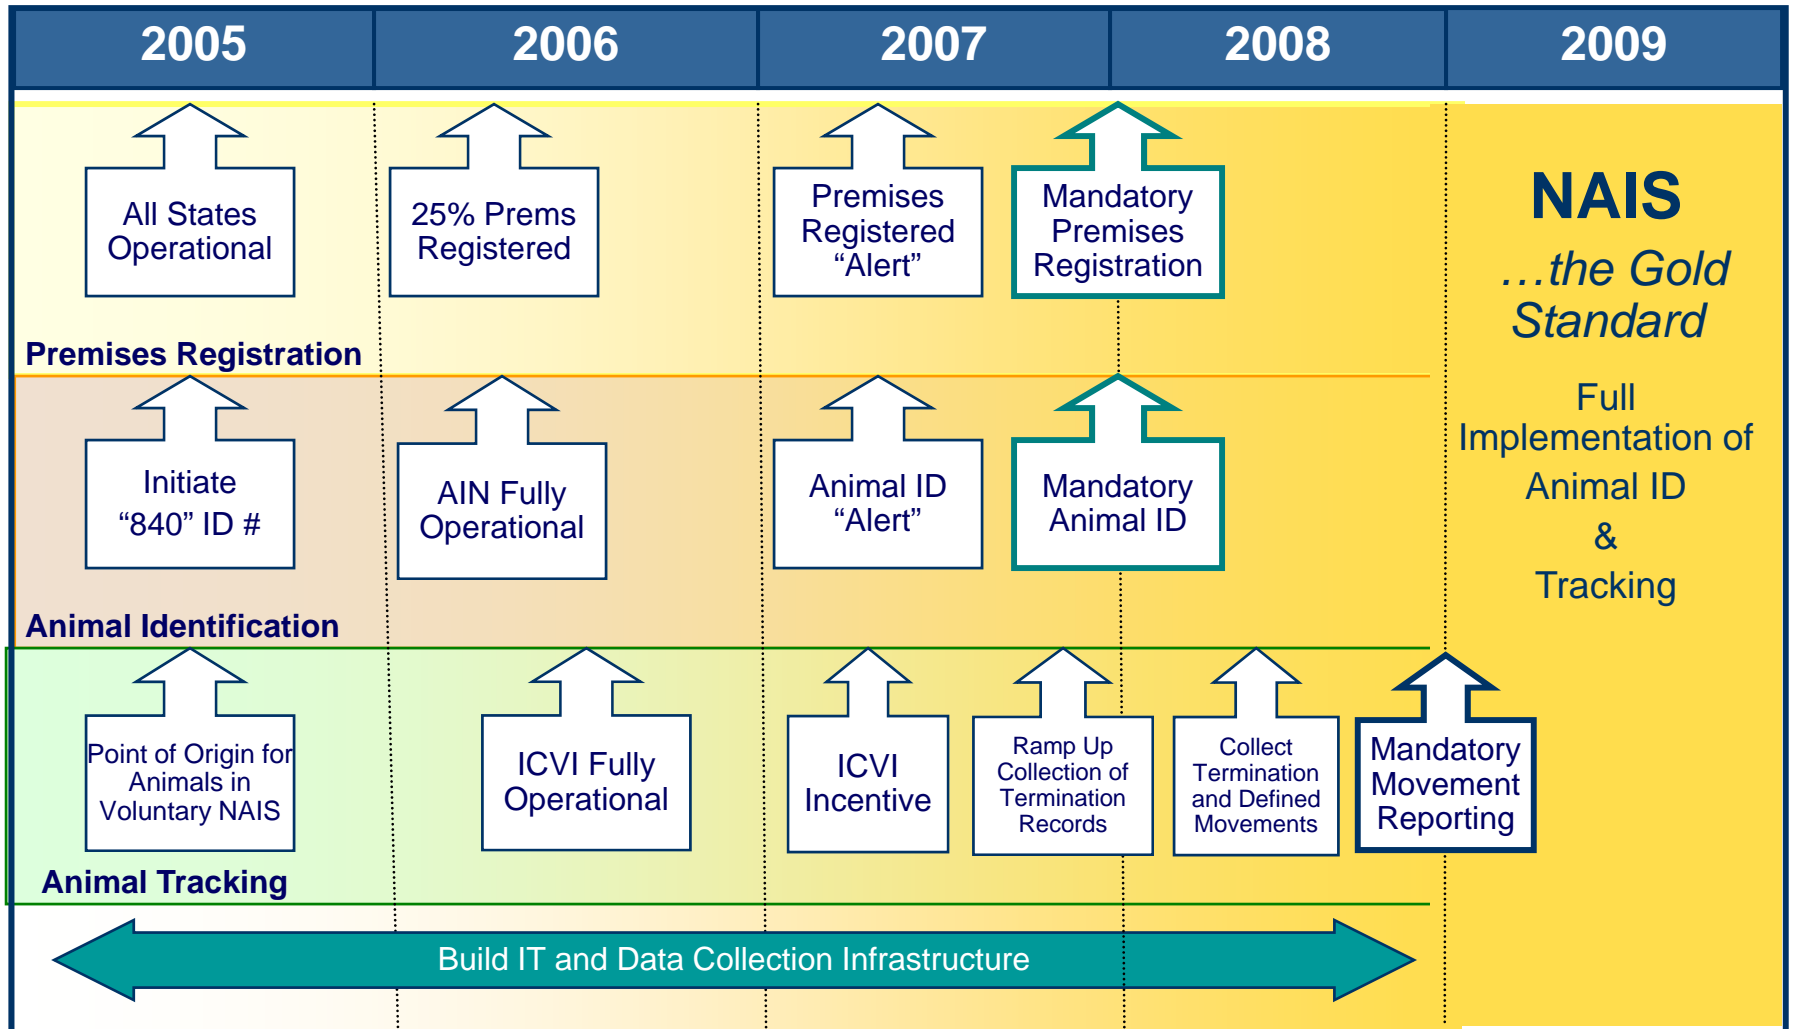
2005
2006
2007
2008
2009

All States Operational

25% Prems Registered

Premises Registered “Alert”

Mandatory Premises Registration

NAIS
…the Gold Standard

Full Implementation of Animal ID & Tracking

Premises Registration

Initiate “840” ID #

AIN Fully Operational

Animal ID “Alert”

Mandatory Animal ID

Animal Identification

Point of Origin for Animals in Voluntary NAIS

ICVI Fully Operational

ICVI Incentive

Ramp Up Collection of Termination Records

Collect Termination and Defined Movements

Mandatory Movement Reporting

Animal Tracking

Build IT and Data Collection Infrastructure